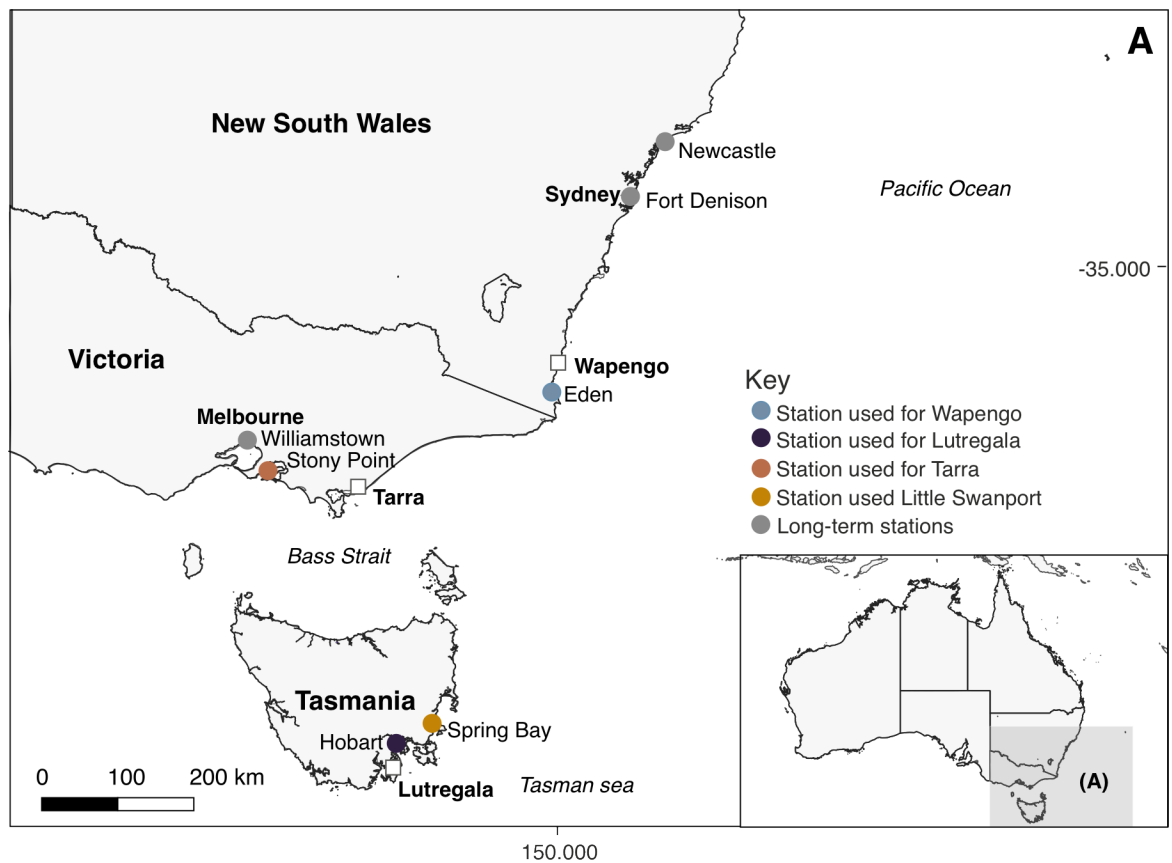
A

New South Wales

Newcastle

Sydney Fort Denison

Pacific Ocean

-35.000

Victoria

Wapengo

Eden

Key
Station used for Wapengo
Station used for Lutregala
Station used for Tarra
Station used Little Swanport
Long-term stations

Melbourne
Williamstown
Stony Point

Tarra

Bass Strait

Tasmania

Spring Bay

Hobart

Lutregala

Tasman sea

0 100 200 km

(A)

150.000